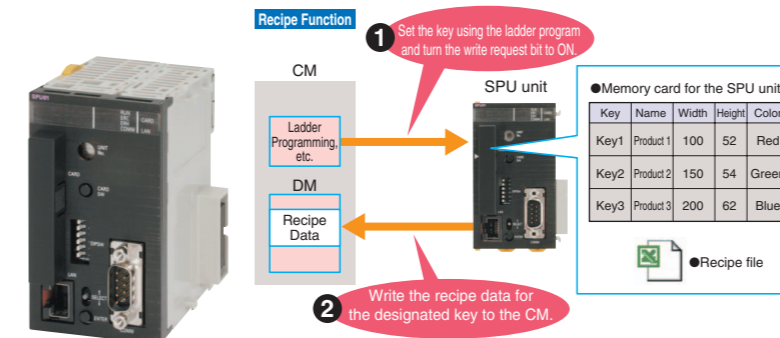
Recipe Function

1 Set the key using the ladder program and turn the write request bit to ON.

CM

Ladder Programming, etc.

DM

Recipe Data

SPU unit

●Memory card for the SPU unit

| Key | Name | Width | Height | Color |
|---|---|---|---|---|
| Key1 | Product 1 | 100 | 52 | Red |
| Key2 | Product 2 | 150 | 54 | Green |
| Key3 | Product 3 | 200 | 62 | Blue |

●Recipe file

2 Write the recipe data for the designated key to the CM.

SPU01

UNIT No.

CARD

CARD SW

OPEN

LAN

SELECT

ENTER

COMM